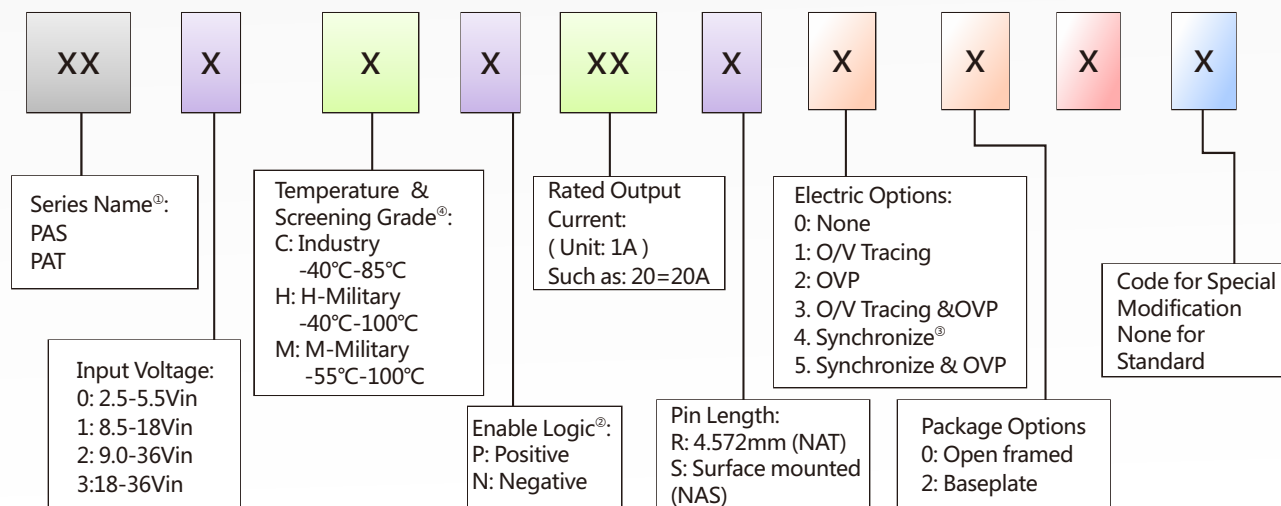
XX X X X XX X X X X X

Series Name①:
PAS
PAT

Input Voltage:
0: 2.5-5.5Vin
1: 8.5-18Vin
2: 9.0-36Vin
3:18-36Vin

Temperature & Screening Grade④:
C: Industry -40℃-85℃
H: H-Military -40℃-100℃
M: M-Military -55℃-100℃

Enable Logic②:
P: Positive
N: Negative

Rated Output Current:
( Unit: 1A )
Such as: 20=20A

Pin Length:
R: 4.572mm (NAT)
S: Surface mounted (NAS)

Electric Options:
0: None
1: O/V Tracing
2: OVP
3. O/V Tracing &OVP
4. Synchronize③
5. Synchronize & OVP

Package Options
0: Open framed
2: Baseplate

Code for Special Modification
None for Standard